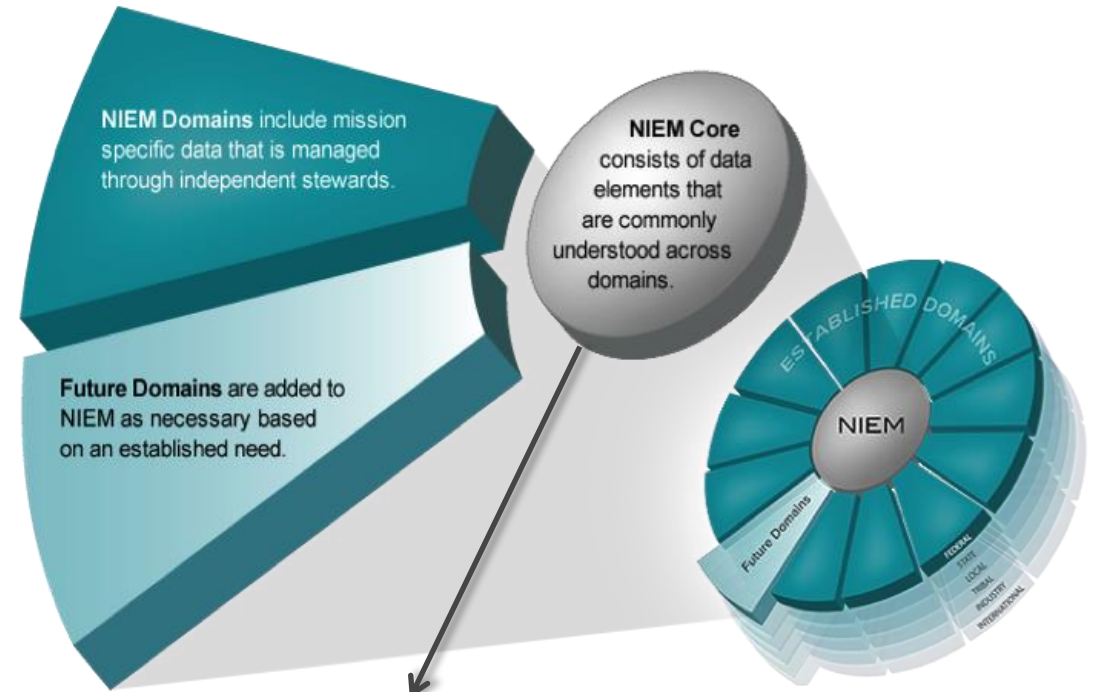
NIEM Domains include mission specific data that is managed through independent stewards.

NIEM Core consists of data elements that are commonly understood across domains.

Future Domains are added to NIEM as necessary based on an established need.

ESTABLISHED DOMAINS

NIEM

Future Domains

FEDERAL
STATE
LOCAL
TRIBAL
INDUSTRY
INTERNATIONAL